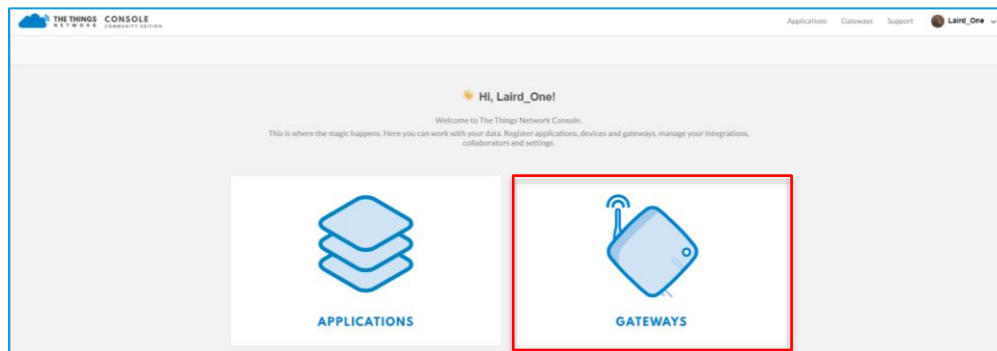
THE THINGS NETWORK CONSOLE COMMUNITY EDITION

Applications Gateways Support Laird_One

Hi, Laird_One!

Welcome to The Things Network Console.

This is where the magic happens. Here you can work with your data. Register applications, devices and gateways, manage your integrations, collaborators and settings.

APPLICATIONS

GATEWAYS